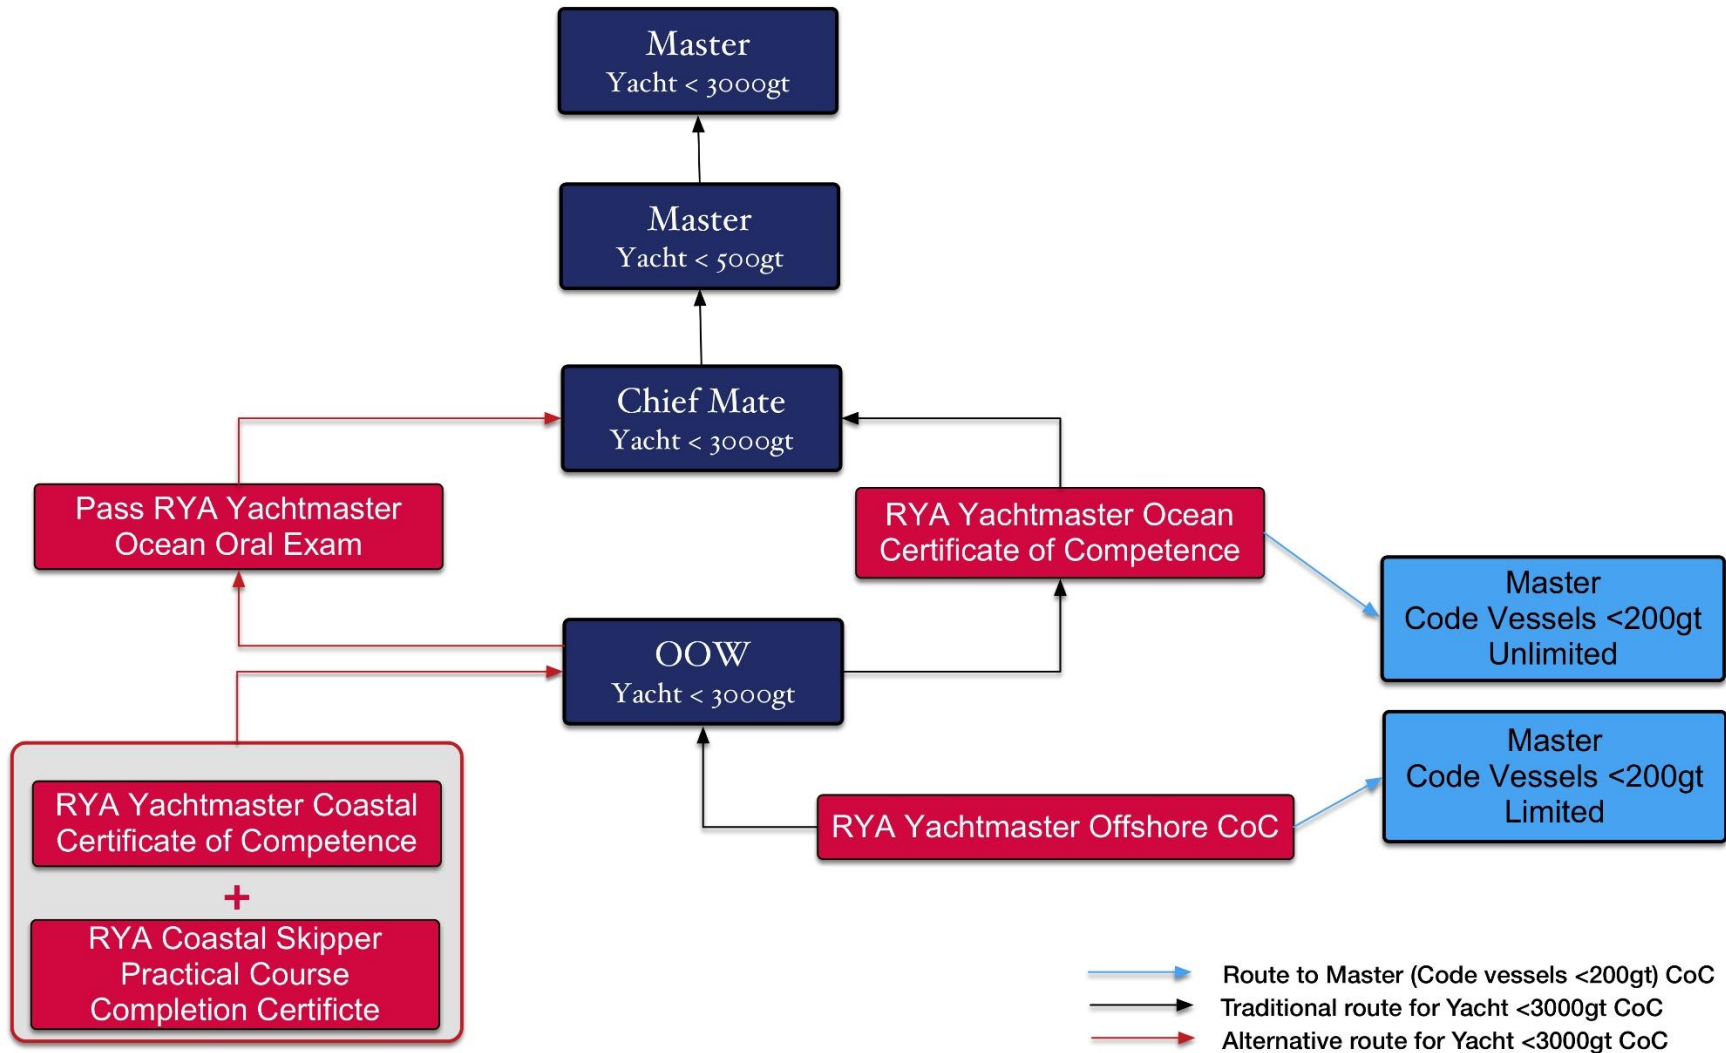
Master
Yacht < 3000gt

Master
Yacht < 500gt

Chief Mate
Yacht < 3000gt

Pass RYA Yachtmaster Ocean Oral Exam

RYA Yachtmaster Ocean Certificate of Competence

Master
Code Vessels <200gt
Unlimited

OOW
Yacht < 3000gt

Master
Code Vessels <200gt
Limited

RYA Yachtmaster Offshore CoC

RYA Yachtmaster Coastal Certificate of Competence

+

RYA Coastal Skipper Practical Course Completion Certificte

Route to Master (Code vessels <200gt) CoC
Traditional route for Yacht <3000gt CoC
Alternative route for Yacht <3000gt CoC